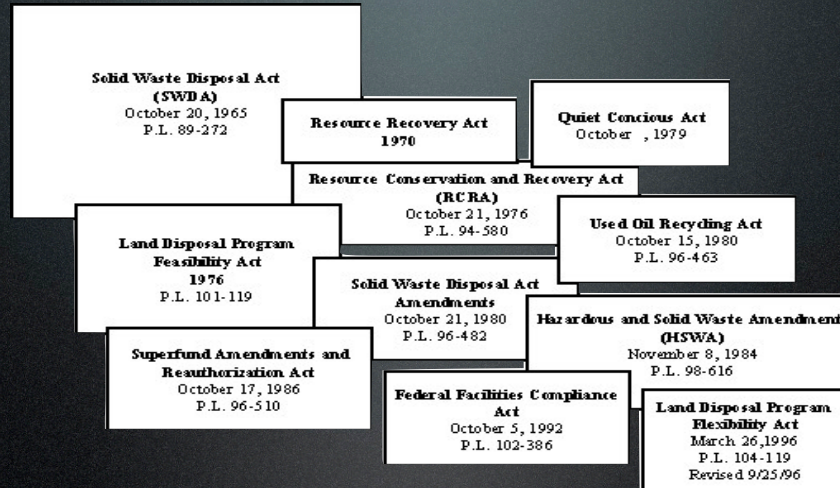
Solid Waste Disposal Act (SWDA)
October 20, 1965
P.L. 89-272

Resource Recovery Act
1970

Quiet Concious Act
October , 1979

Resource Conservation and Recovery Act (RCRA)
October 21, 1976
P.L. 94-580

Used Oil Recycling Act
October 15, 1980
P.L. 96-463

Land Disposal Program Feasibility Act
1976
P.L. 101-119

Solid Waste Disposal Act Amendments
October 21, 1980
P.L. 96-482

Hazardous and Solid Waste Amendment (HSWA)
November 8, 1984
P.L. 98-616

Superfund Amendments and Reauthorization Act
October 17, 1986
P.L. 96-510

Federal Facilities Compliance Act
October 5, 1992
P.L. 102-386

Land Disposal Program Flexibility Act
March 26,1996
P.L. 104-119
Revised 9/25/96